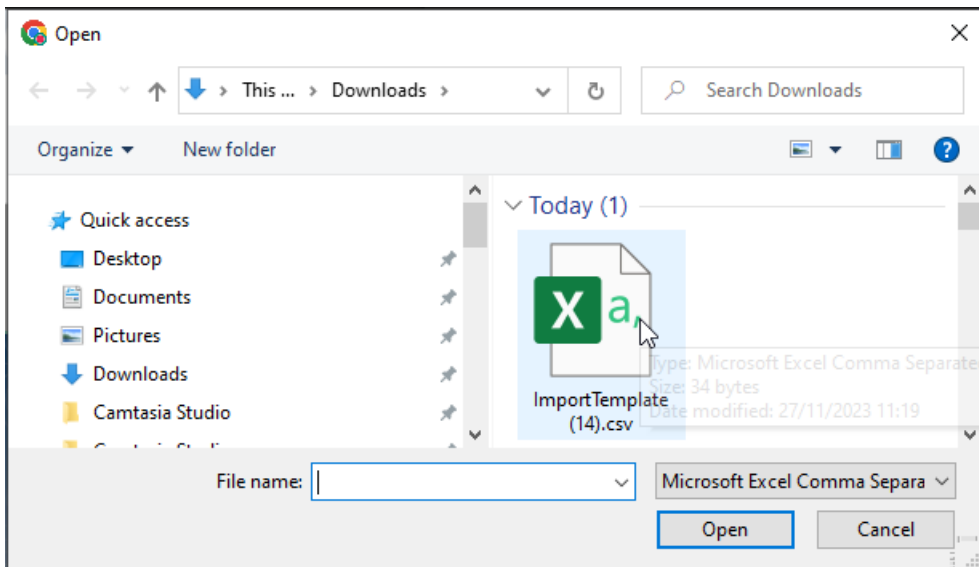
Open

This ... > Downloads >

Search Downloads

Organize ▾ New folder

Quick access
Desktop
Documents
Pictures
Downloads
Camtasia Studio
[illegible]

Today (1)

X a,

ImportTemplate (14).csv

Type: Microsoft Excel Comma Separate
Size: 34 bytes
Date modified: 27/11/2023 11:19

File name:

Microsoft Excel Comma Separa

Open

Cancel